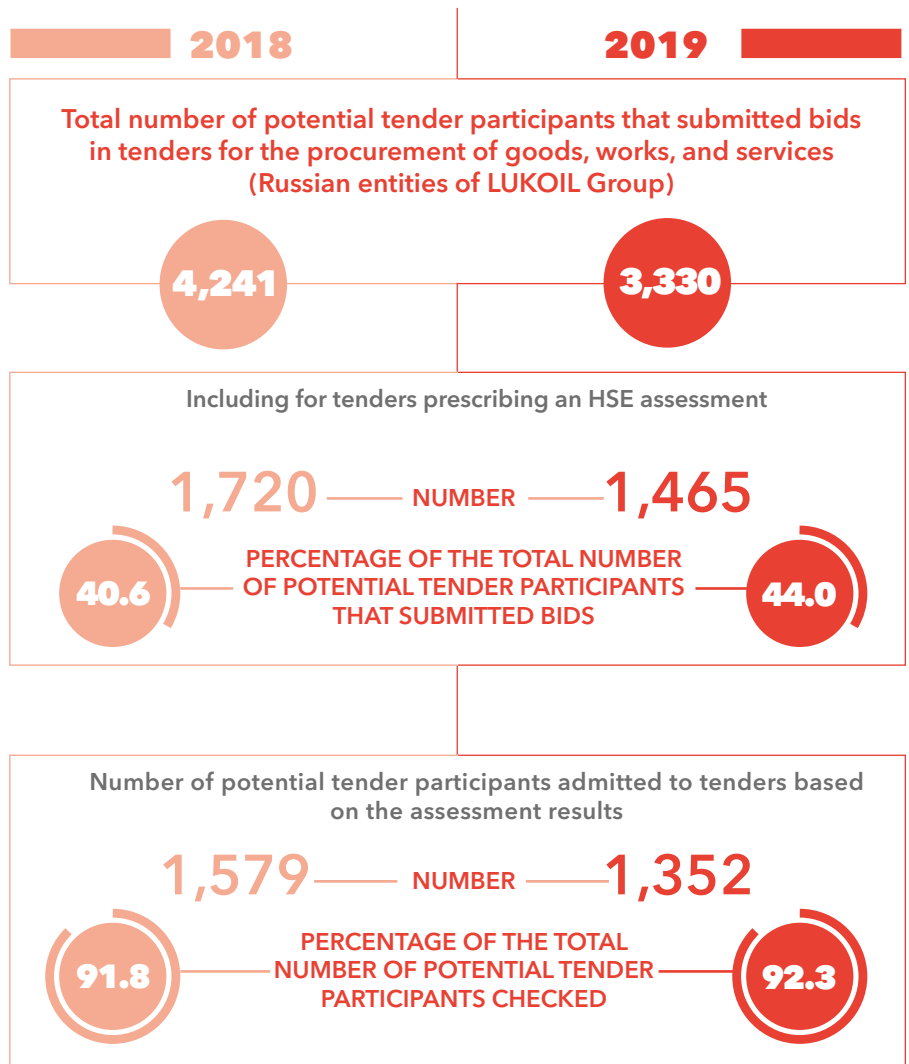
2018

2019

Total number of potential tender participants that submitted bids in tenders for the procurement of goods, works, and services (Russian entities of LUKOIL Group)

4,241

3,330

Including for tenders prescribing an HSE assessment

1,720 NUMBER 1,465

40.6

PERCENTAGE OF THE TOTAL NUMBER OF POTENTIAL TENDER PARTICIPANTS THAT SUBMITTED BIDS

44.0

Number of potential tender participants admitted to tenders based on the assessment results

1,579 NUMBER 1,352

91.8

PERCENTAGE OF THE TOTAL NUMBER OF POTENTIAL TENDER PARTICIPANTS CHECKED

92.3